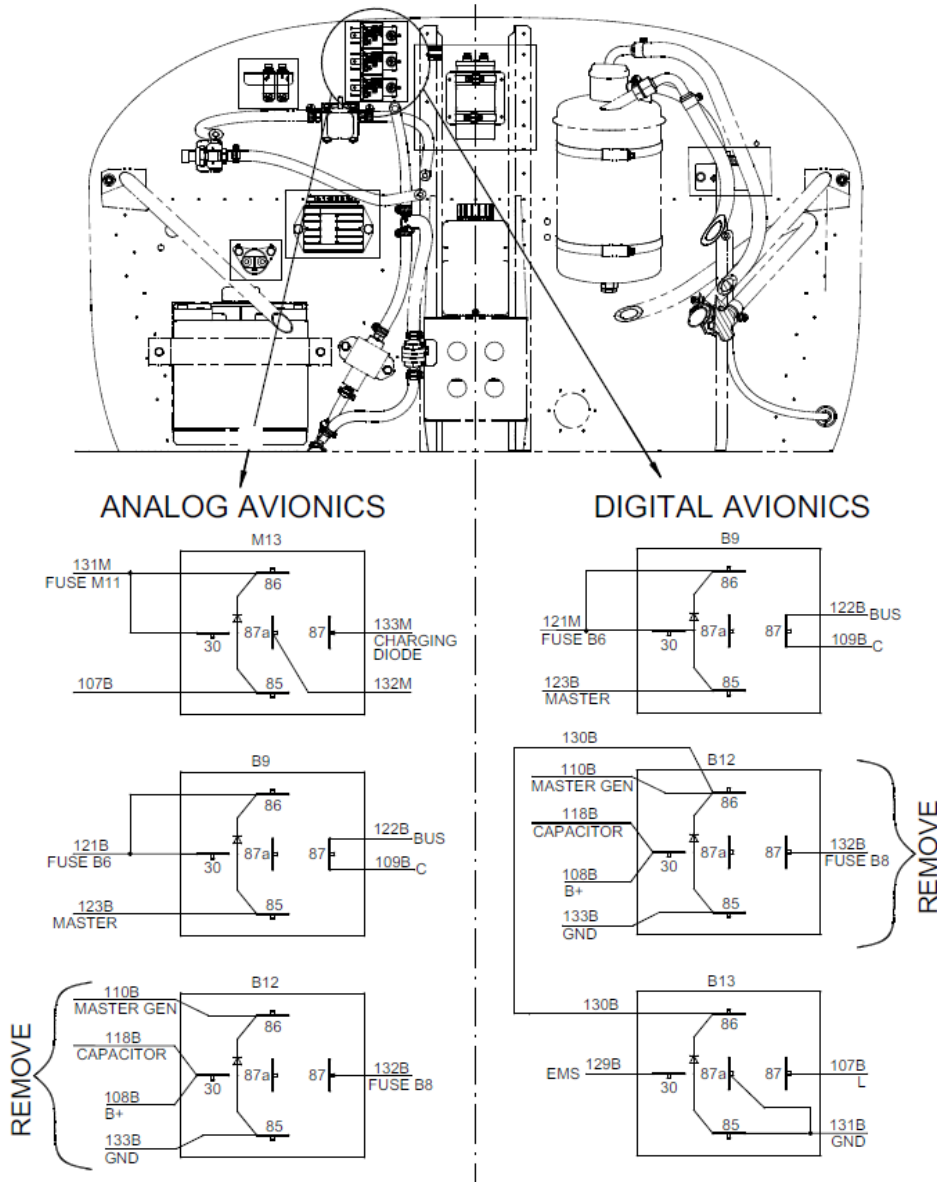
ANALOG AVIONICS

M13
131M
FUSE M11
86
30
87a
87
133M
CHARGING
DIODE
107B
85
132M

B9
86
121B
FUSE B6
30
87a
87
122B
BUS
109B
C
123B
MASTER
85

B12
110B
MASTER GEN
86
118B
CAPACITOR
30
87a
87
132B
FUSE B8
108B
B+
133B
GND
85
REMOVE

DIGITAL AVIONICS

B9
86
121B
FUSE B6
30
87a
87
122B
BUS
109B
C
123B
MASTER
85

130B
B12
110B
MASTER GEN
86
118B
CAPACITOR
30
87a
87
132B
FUSE B8
108B
B+
133B
GND
85
REMOVE

B13
130B
86
EMS
129B
30
87a
87
107B
L
85
131B
GND